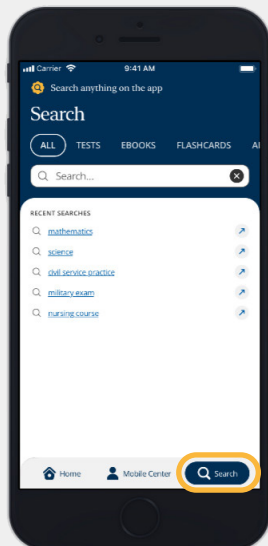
Carrier 9:41 AM

Search anything on the app

Search

ALL TESTS EBOOKS FLASHCARDS A

Search...

RECENT SEARCHES

mathematics

science

civil service practice

military exam

nursing course

Home Mobile Center Search